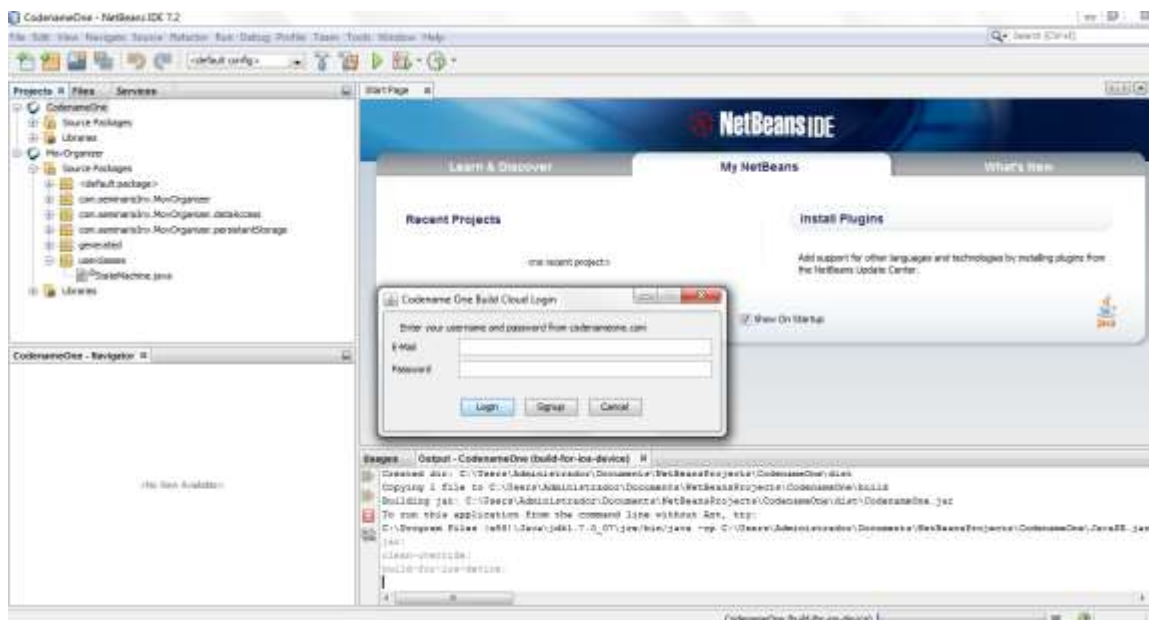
CodenameOne - NetBeans IDE 7.2

File Edit View Navigate Source Refactor Run Debug Profile Team Tools Window Help

Search (Ctrl+I)

<default config>

Projects Files Services

CodenameOne
Source Packages
Libraries
MovOrganizer
Source Packages
<default package>
com.seminarioInv.MovOrganizer
com.seminarioInv.MovOrganizer.dataAccess
com.seminarioInv.MovOrganizer.persistantStorage
generated
userclasses
StateMachine.java
Libraries

CodenameOne - Navigator

<No View Available>

Start Page

NetBeans IDE

Learn & Discover

My NetBeans

What's New

Recent Projects

<no recent project>

Install Plugins

Add support for other languages and technologies by installing plugins from the NetBeans Update Center.

Show On Startup

Codename One Build Cloud Login

Enter your username and password from codenameone.com

E-Mail

Password

Login Signup Cancel

Usages Output - CodenameOne (build-for-ios-device)

Created dir: C:\Users\Administrador\Documents\NetBeansProjects\CodenameOne\dist
Copying 1 file to C:\Users\Administrador\Documents\NetBeansProjects\CodenameOne\build
Building jar: C:\Users\Administrador\Documents\NetBeansProjects\CodenameOne\dist\CodenameOne.jar
To run this application from the command line without Ant, try:
C:\Program Files (x86)\Java\jdk1.7.0_07\jre/bin/java -cp C:\Users\Administrador\Documents\NetBeansProjects\CodenameOne\JavaSE.jar
jar:
clean-override:
build-for-ios-device:

CodenameOne (build-for-ios-device)